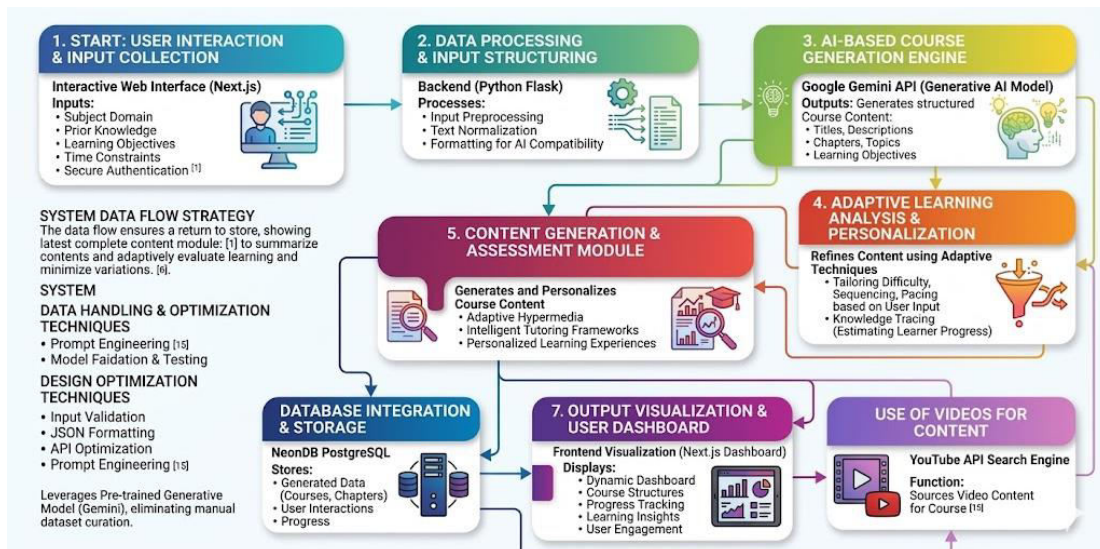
1. START: USER INTERACTION & INPUT COLLECTION

Interactive Web Interface (Next.js)
Inputs:
• Subject Domain
• Prior Knowledge
• Learning Objectives
• Time Constraints
• Secure Authentication [1]

2. DATA PROCESSING & INPUT STRUCTURING

Backend (Python Flask)
Processes:
• Input Preprocessing
• Text Normalization
• Formatting for AI Compatibility

3. AI-BASED COURSE GENERATION ENGINE

Google Gemini API (Generative AI Model)
Outputs: Generates structured Course Content:
• Titles, Descriptions
• Chapters, Topics
• Learning Objectives

SYSTEM DATA FLOW STRATEGY
The data flow ensures a return to store, showing latest complete content module: [1] to summarize contents and adaptively evaluate learning and minimize variations. [6].

SYSTEM
DATA HANDLING & OPTIMIZATION TECHNIQUES
• Prompt Engineering [15]
• Model Faidation & Testing

DESIGN OPTIMIZATION TECHNIQUES
• Input Validation
• JSON Formatting
• API Optimization
• Prompt Engineering [15]

Leverages Pre-trained Generative Model (Gemini), eliminating manual dataset curation.

5. CONTENT GENERATION & ASSESSMENT MODULE

Generates and Personalizes Course Content
• Adaptive Hypermedia
• Intelligent Tutoring Frameworks
• Personalized Learning Experiences

4. ADAPTIVE LEARNING ANALYSIS & PERSONALIZATION

Refines Content using Adaptive Techniques
• Tailoring Difficulty, Sequencing, Pacing based on User Input
• Knowledge Tracing (Estimating Learner Progress)

DATABASE INTEGRATION & STORAGE

NeonDB PostgreSQL
Stores:
• Generated Data (Courses, Chapters)
• User Interactions
• Progress

7. OUTPUT VISUALIZATION & USER DASHBOARD

Frontend Visualization (Next.js Dashboard)
Displays:
• Dynamic Dashboard
• Course Structures
• Progress Tracking
• Learning Insights
• User Engagement

USE OF VIDEOS FOR CONTENT

YouTube API Search Engine
Function:
Sources Video Content for Course [15]